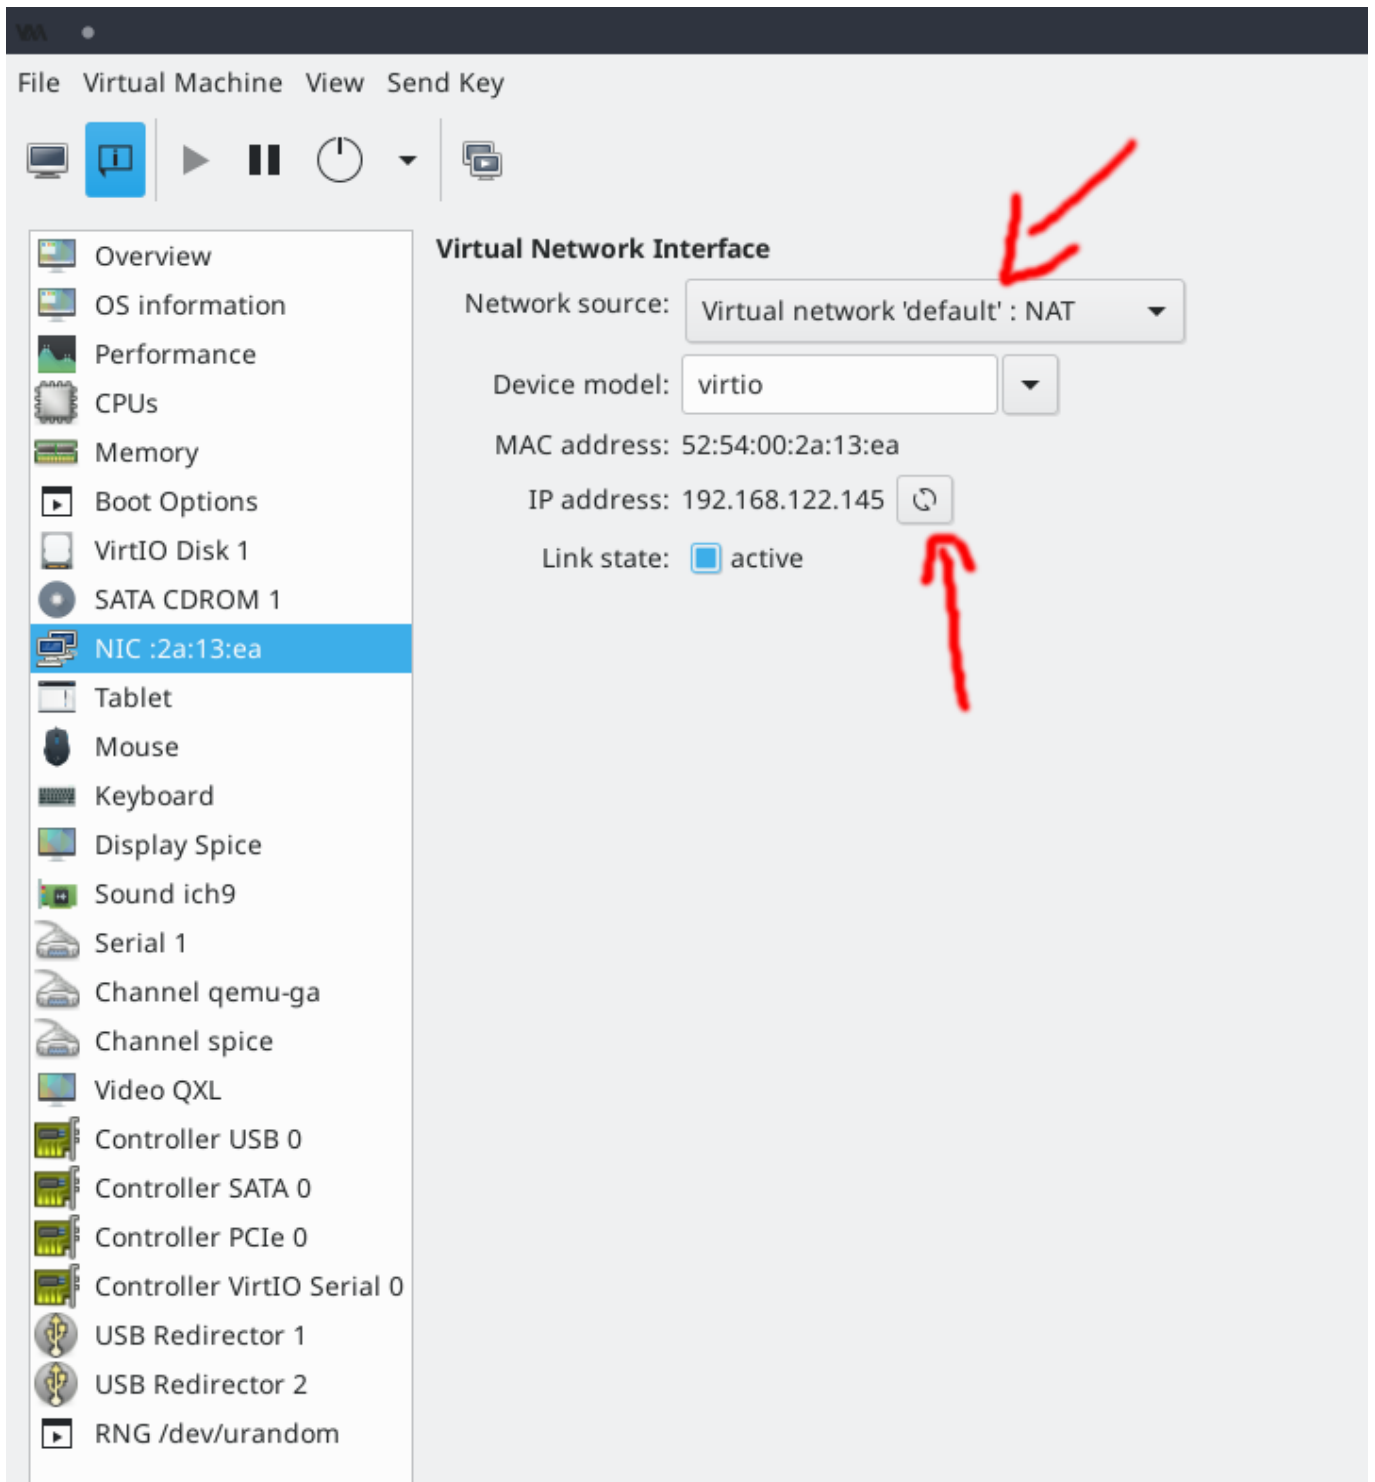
File Virtual Machine View Send Key

Overview
OS information
Performance
CPUs
Memory
Boot Options
VirtIO Disk 1
SATA CDROM 1
NIC :2a:13:ea
Tablet
Mouse
Keyboard
Display Spice
Sound ich9
Serial 1
Channel qemu-ga
Channel spice
Video QXL
Controller USB 0
Controller SATA 0
Controller PCIe 0
Controller VirtIO Serial 0
USB Redirector 1
USB Redirector 2
RNG /dev/urandom

Virtual Network Interface

Network source: Virtual network 'default' : NAT

Device model: virtio

MAC address: 52:54:00:2a:13:ea

IP address: 192.168.122.145

Link state: active